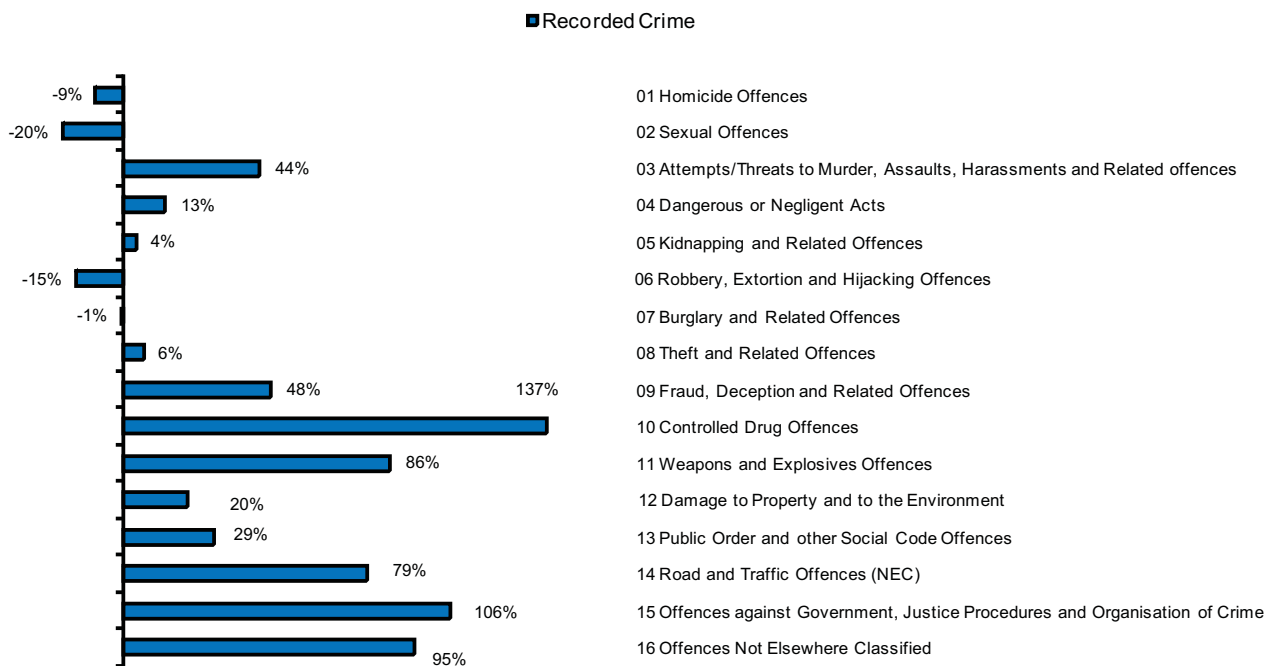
Recorded Crime

-9%
-20%
44%
13%
4%
-15%
-1%
6%
48%
137%
86%
20%
29%
79%
106%
95%

01 Homicide Offences
02 Sexual Offences
03 Attempts/Threats to Murder, Assaults, Harassments and Related offences
04 Dangerous or Negligent Acts
05 Kidnapping and Related Offences
06 Robbery, Extortion and Hijacking Offences
07 Burglary and Related Offences
08 Theft and Related Offences
09 Fraud, Deception and Related Offences
10 Controlled Drug Offences
11 Weapons and Explosives Offences
12 Damage to Property and to the Environment
13 Public Order and other Social Code Offences
14 Road and Traffic Offences (NEC)
15 Offences against Government, Justice Procedures and Organisation of Crime
16 Offences Not Elsewhere Classified